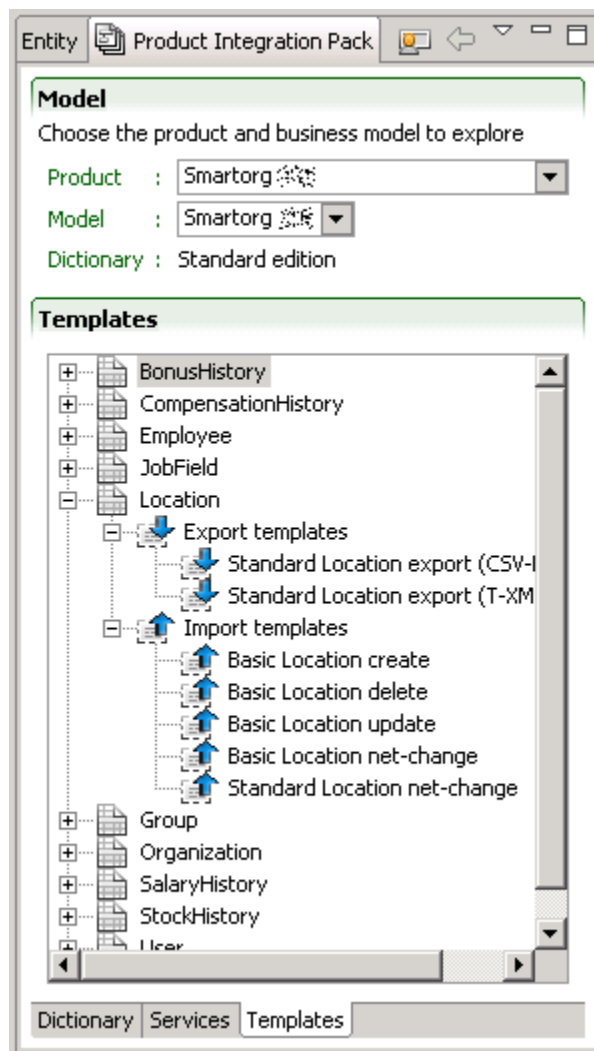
Entity | Product Integration Pack

Model
Choose the product and business model to explore

Product : Smartorg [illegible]
Model : Smartorg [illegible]
Dictionary : Standard edition

Templates

BonusHistory
CompensationHistory
Employee
JobField
Location
Export templates
Standard Location export (CSV-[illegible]
Standard Location export (T-XM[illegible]
Import templates
Basic Location create
Basic Location delete
Basic Location update
Basic Location net-change
Standard Location net-change
Group
Organization
SalaryHistory
StockHistory
User

Dictionary | Services | Templates